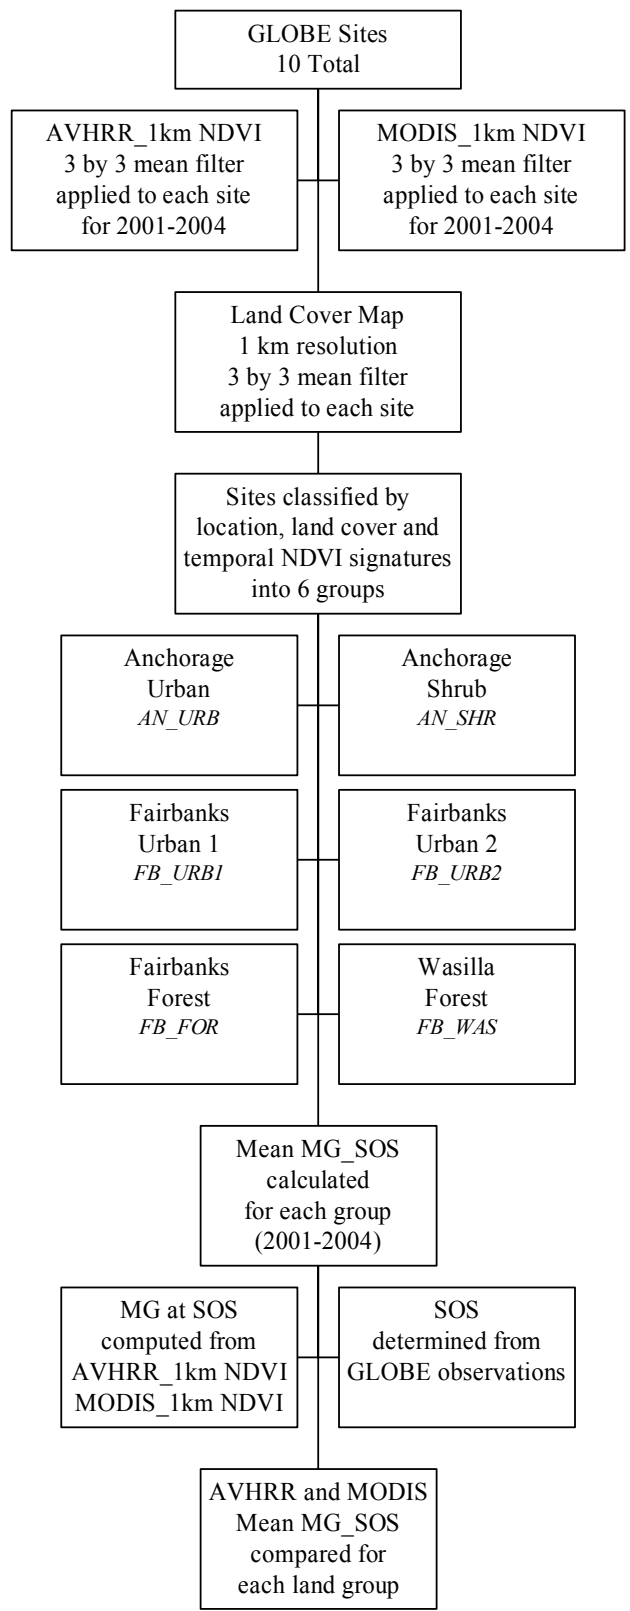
GLOBE Sites
10 Total

AVHRR_1km NDVI
3 by 3 mean filter
applied to each site
for 2001-2004

MODIS_1km NDVI
3 by 3 mean filter
applied to each site
for 2001-2004

Land Cover Map
1 km resolution
3 by 3 mean filter
applied to each site

Sites classified by
location, land cover and
temporal NDVI signatures
into 6 groups

Anchorage
Urban
*AN_URB*

Anchorage
Shrub
*AN_SHR*

Fairbanks
Urban 1
*FB_URB1*

Fairbanks
Urban 2
*FB_URB2*

Fairbanks
Forest
*FB_FOR*

Wasilla
Forest
*FB_WAS*

Mean MG_SOS
calculated
for each group
(2001-2004)

MG at SOS
computed from
AVHRR_1km NDVI
MODIS_1km NDVI

SOS
determined from
GLOBE observations

AVHRR and MODIS
Mean MG_SOS
compared for
each land group